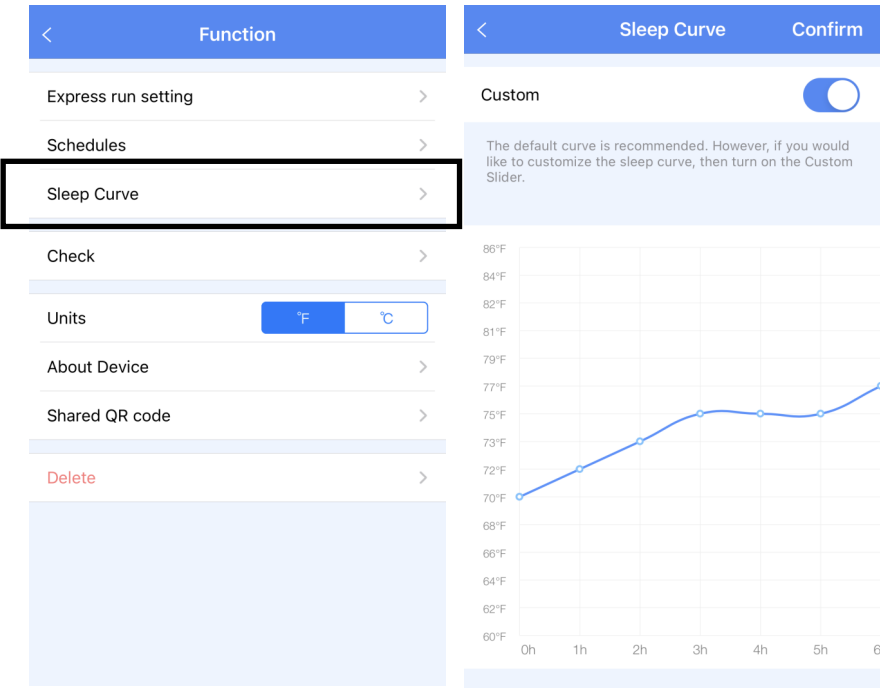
<
Function

Express run setting >
Schedules >
Sleep Curve >
Check >
Units °F °C
About Device >
Shared QR code >
Delete >

<
Sleep Curve
Confirm

Custom

The default curve is recommended. However, if you would like to customize the sleep curve, then turn on the Custom Slider.

86°F
84°F
82°F
81°F
79°F
77°F
75°F
73°F
72°F
70°F
68°F
66°F
64°F
62°F
60°F
0h
1h
2h
3h
4h
5h
6